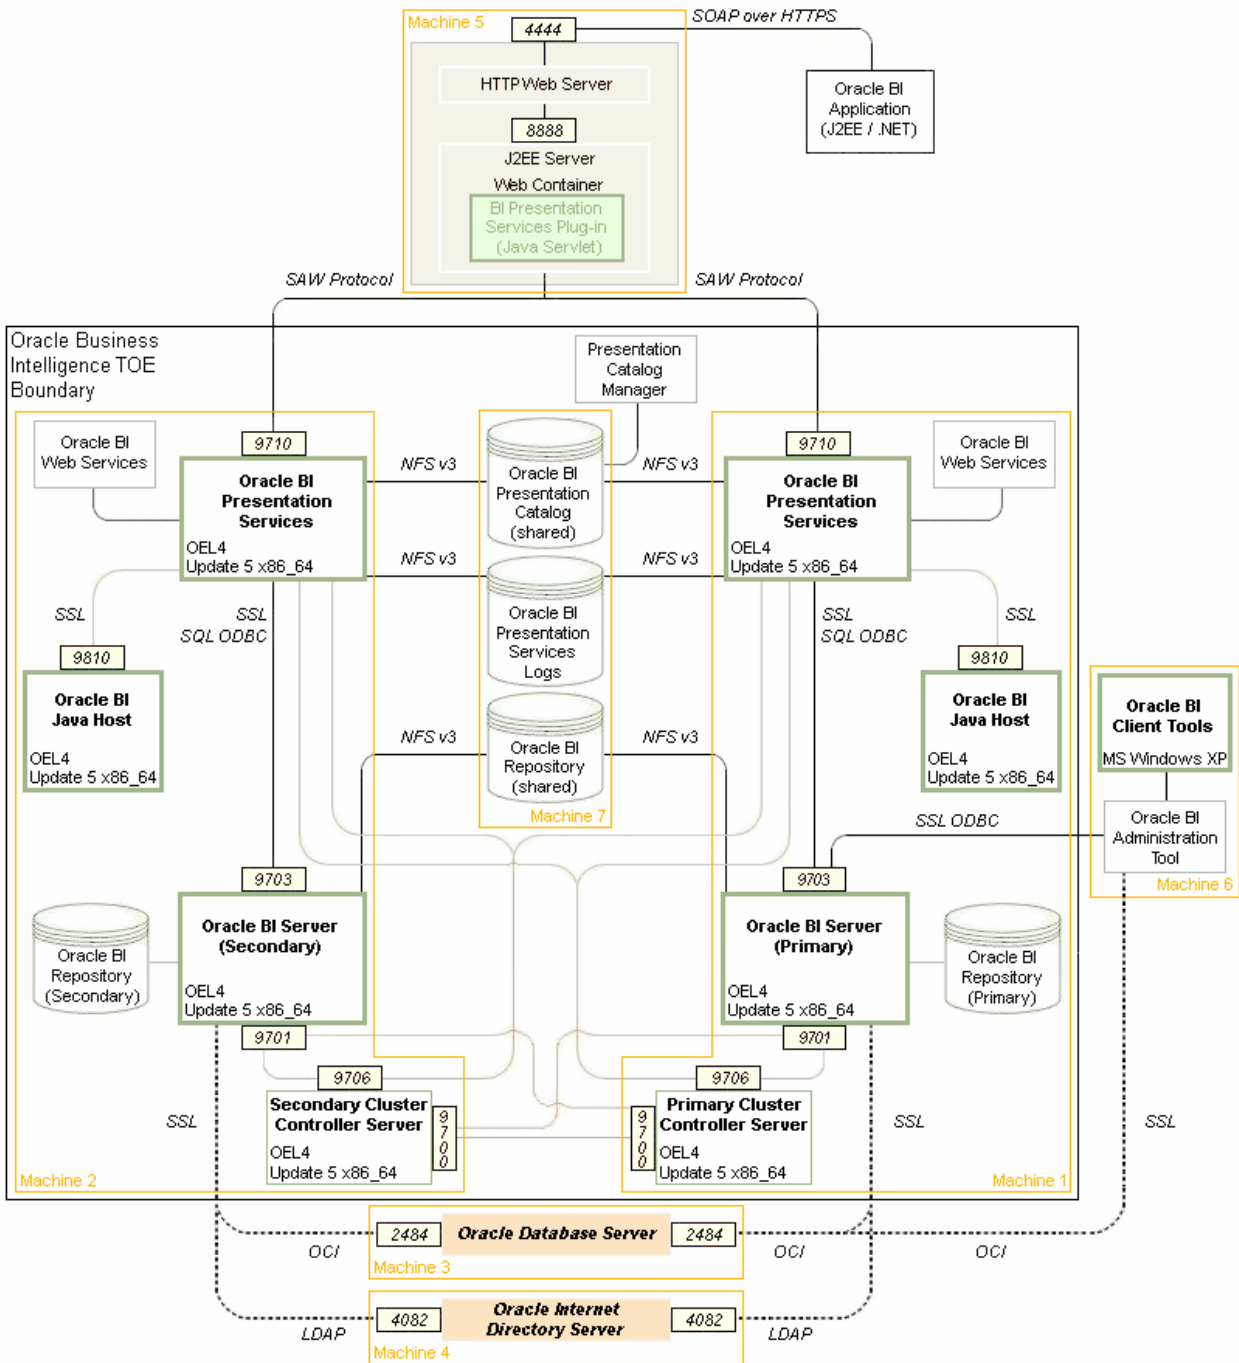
Machine 5

4444

SOAP over HTTPS

HTTP Web Server

Oracle BI Application (J2EE / .NET)

8888

J2EE Server

Web Container

BI Presentation Services Plug-in (Java Servlet)

SAW Protocol

SAW Protocol

Oracle Business Intelligence TOE Boundary

Presentation Catalog Manager

Oracle BI Web Services

9710

NFS v3

Oracle BI Presentation Catalog (shared)

NFS v3

9710

Oracle BI Web Services

Oracle BI Presentation Services

OEL4 Update 5 x86_64

Oracle BI Presentation Services

OEL4 Update 5 x86_64

NFS v3

NFS v3

Oracle BI Presentation Services Logs

SSL

SSL SQL ODBC

SSL SQL ODBC

SSL

9810

9810

Oracle BI Java Host

OEL4 Update 5 x86_64

Oracle BI Java Host

OEL4 Update 5 x86_64

Oracle BI Client Tools

MS Windows XP

NFS v3

Oracle BI Repository (shared)

NFS v3

Machine 7

SSL ODBC

Oracle BI Administration Tool

Machine 6

9703

9703

Oracle BI Repository (Secondary)

Oracle BI Server (Secondary)

OEL4 Update 5 x86_64

Oracle BI Server (Primary)

OEL4 Update 5 x86_64

Oracle BI Repository (Primary)

9701

9701

9706

9706

SSL

Secondary Cluster Controller Server

OEL4 Update 5 x86_64

9700

9700

Primary Cluster Controller Server

OEL4 Update 5 x86_64

SSL

SSL

Machine 2

Machine 1

2484

Oracle Database Server

2484

OCI

Machine 3

OCI

OCI

4082

Oracle Internet Directory Server

4082

LDAP

Machine 4

LDAP